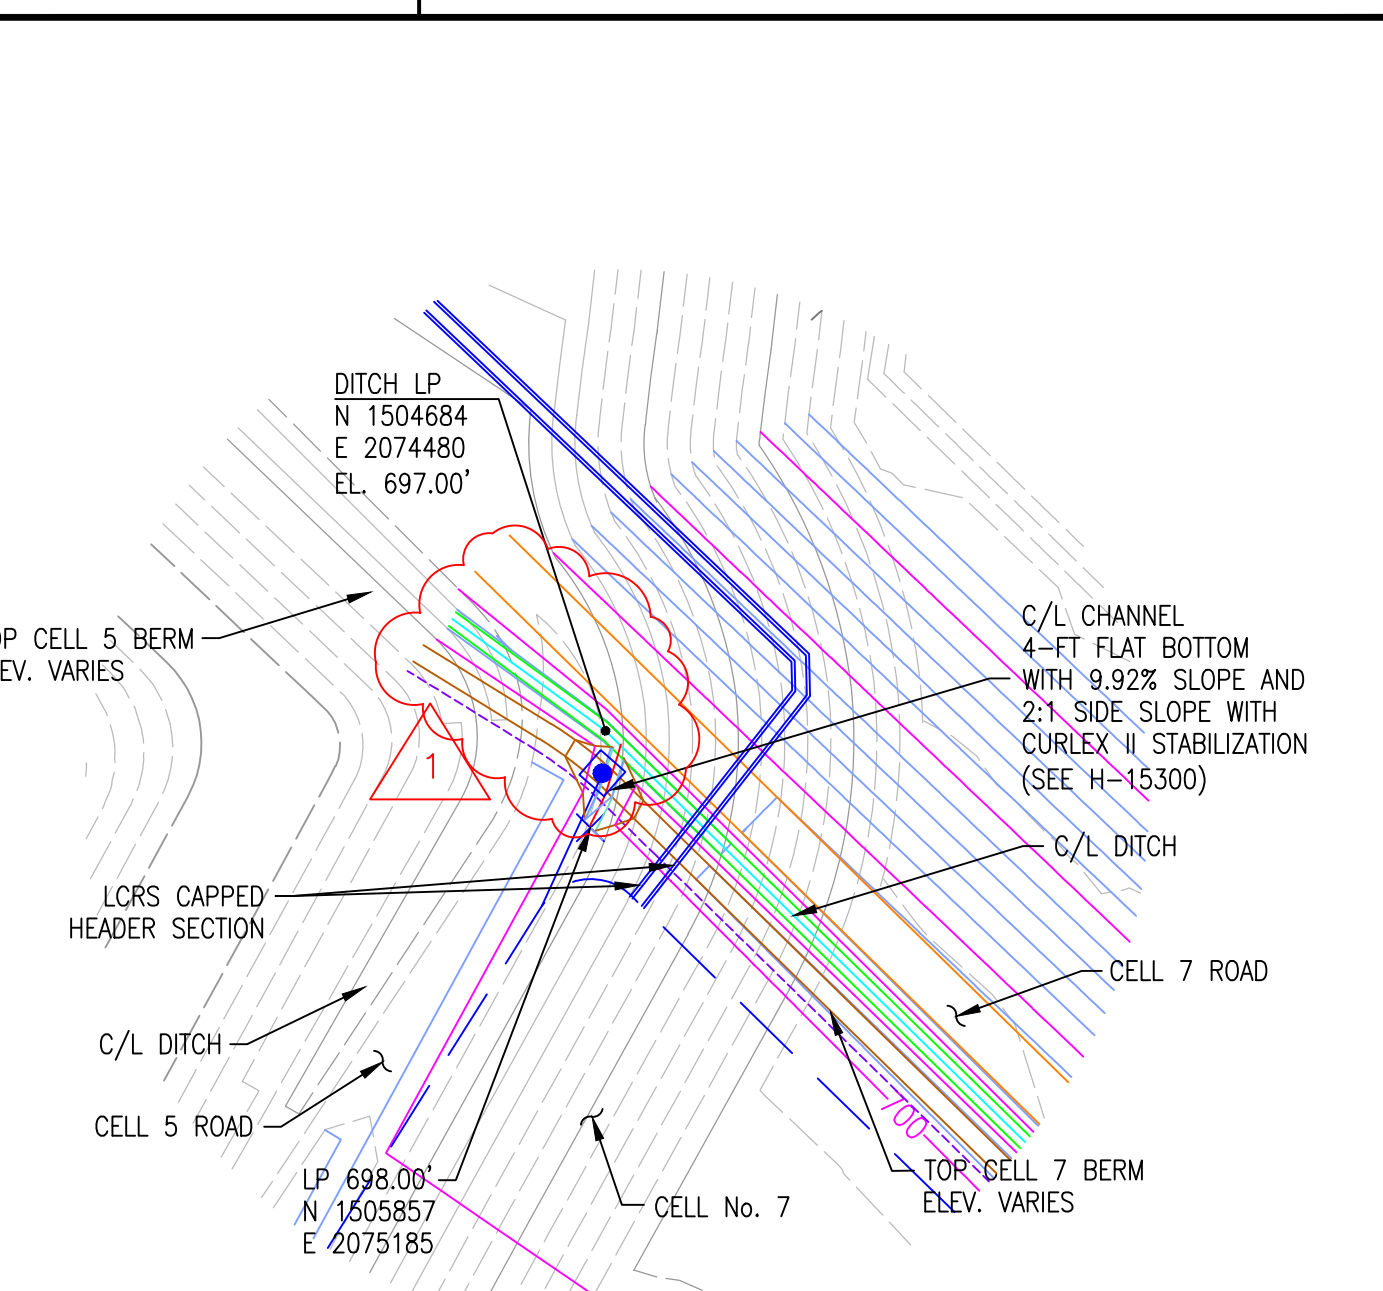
DITCH LP
N 1504684
E 2074480
EL. 697.00'

OP CELL 5 BERM
EV. VARIES

1

C/L CHANNEL
4-FT FLAT BOTTOM
WITH 9.92% SLOPE AND
2:1 SIDE SLOPE WITH
CURLEX II STABILIZATION
(SEE H-15300)

C/L DITCH

LCRS CAPPED
HEADER SECTION

CELL 7 ROAD

C/L DITCH

CELL 5 ROAD

700

TOP CELL 7 BERM
ELEV. VARIES

LP 698.00'
N 1505857
E 2075185

CELL No. 7